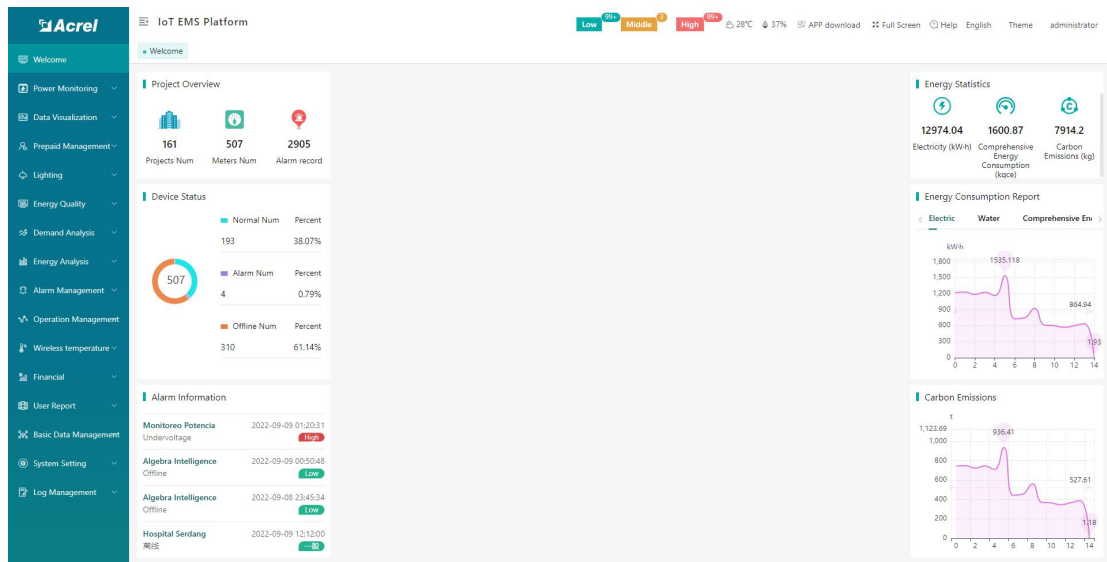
Acrel

IoT EMS Platform

Low 99+ Middle 3 High 99+ 28℃ 37% APP download Full Screen Help English Theme administrator

Welcome

Welcome
Power Monitoring
Data Visualization
Prepaid Management
Lighting
Energy Quality
Demand Analysis
Energy Analysis
Alarm Management
Operation Management
Wireless temperature
Financial
User Report
Basic Data Management
System Setting
Log Management

Project Overview

161
Projects Num

507
Meters Num

2905
Alarm record

Device Status

507

| Normal Num | Percent |
|---|---|
| 193 | 38.07% |
| Alarm Num | Percent |
| 4 | 0.79% |
| Offline Num | Percent |
| 310 | 61.14% |

Alarm Information

Monitoreo Potencia 2022-09-09 01:20:31
Undervoltage High

Algebra Intelligence 2022-09-09 00:50:48
Offline Low

Algebra Intelligence 2022-09-08 23:45:34
Offline Low

Hospital Serdang 2022-09-09 12:12:00
离线 一般

Energy Statistics

12974.04
Electricity (kW·h)

1600.87
Comprehensive Energy Consumption (kgce)

7914.2
Carbon Emissions (kg)

Energy Consumption Report

Electric Water Comprehensive En

kW·h
1,800
1,500
1,200
900
600
300
0
0 2 4 6 8 10 12 14
1535.118
864.94
1.93

Carbon Emissions

t
1,123.69
1,000
800
600
400
200
0
0 2 4 6 8 10 12 14
936.41
527.61
1.18